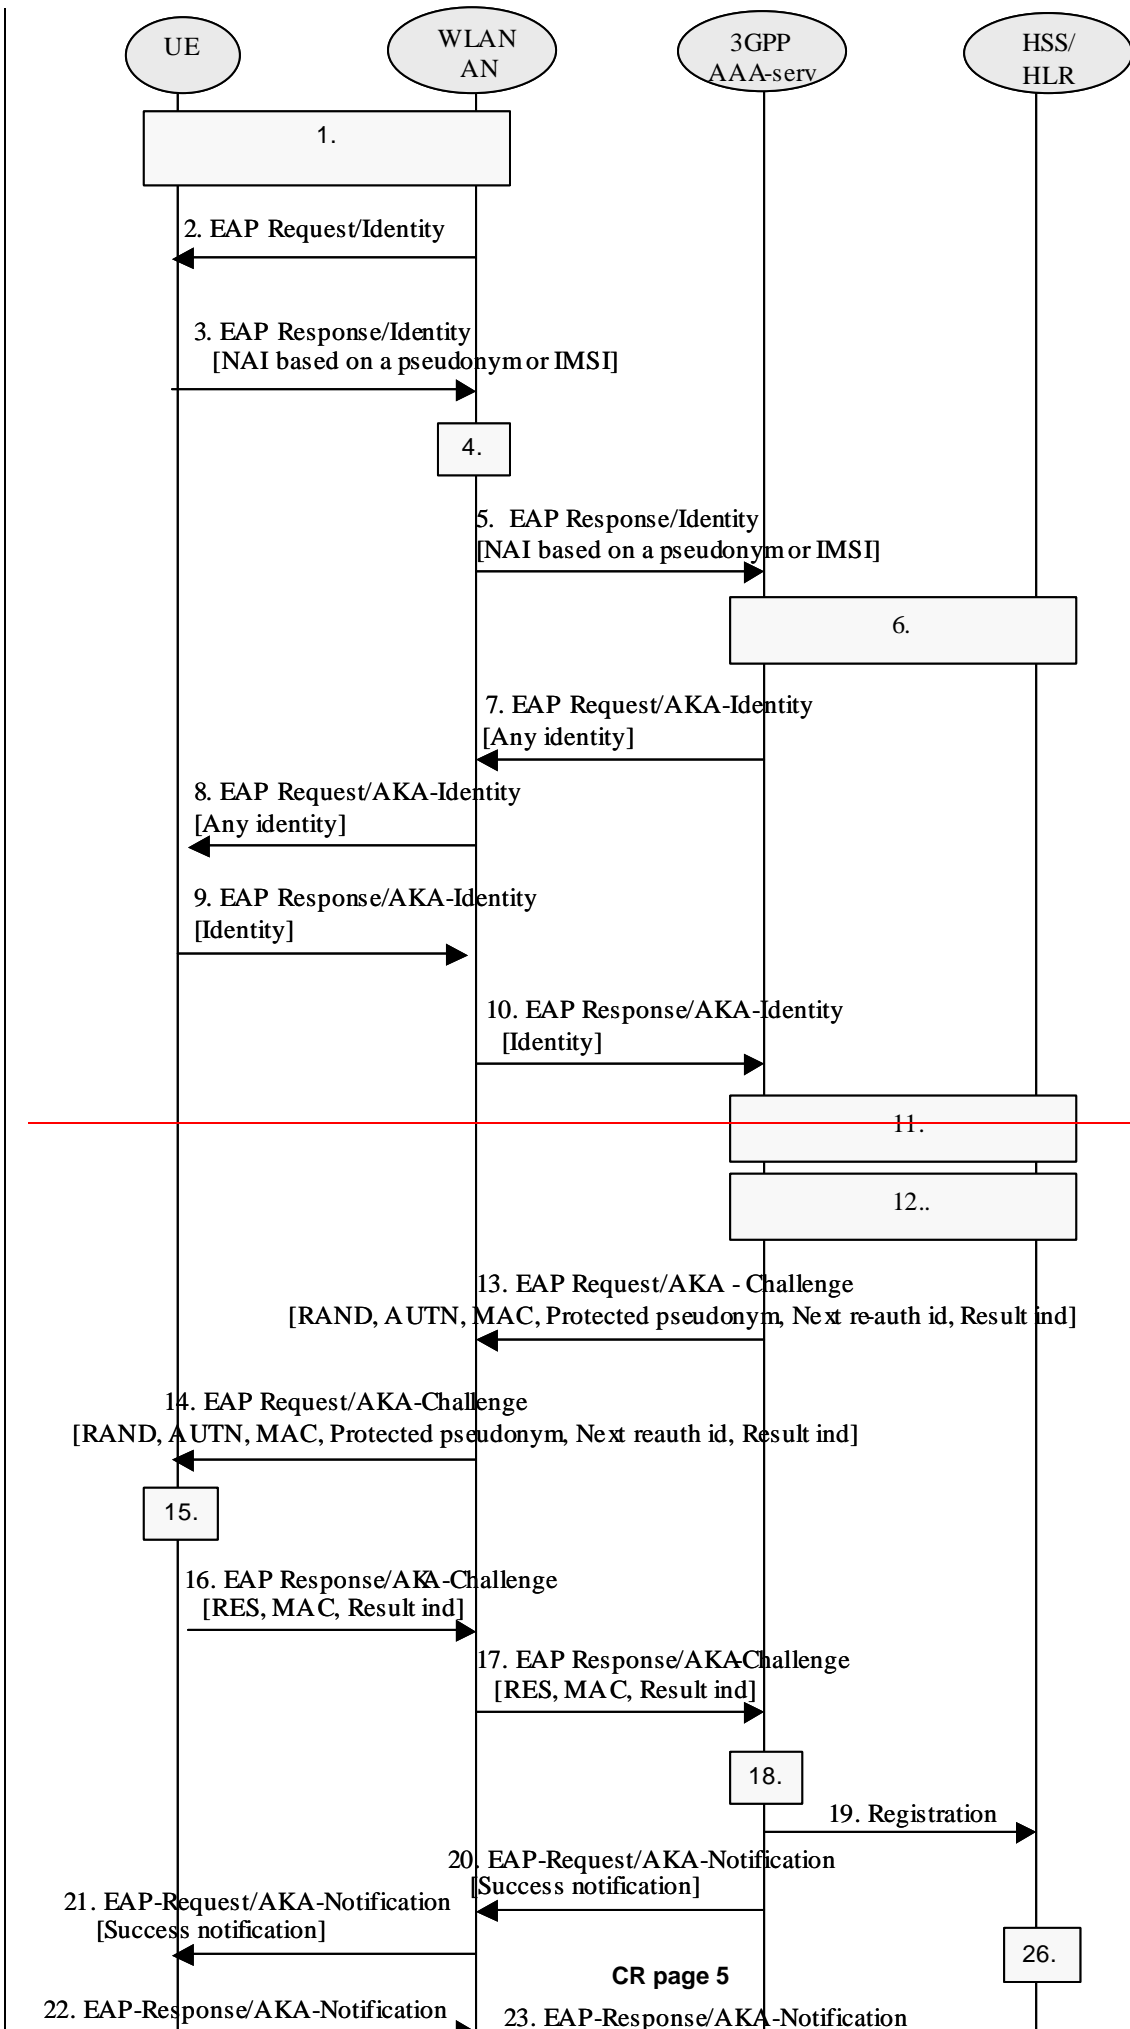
UE

WLAN AN

3GPP AAA-serv

HSS/ HLR

1.

2. EAP Request/Identity

3. EAP Response/Identity [NAI based on a pseudonym or IMSI]

4.

5. EAP Response/Identity [NAI based on a pseudonym or IMSI]

6.

7. EAP Request/AKA-Identity [Any identity]

8. EAP Request/AKA-Identity [Any identity]

9. EAP Response/AKA-Identity [Identity]

10. EAP Response/AKA-Identity [Identity]

11.

12..

13. EAP Request/AKA - Challenge [RAND, AUTN, MAC, Protected pseudonym, Next re-auth id, Result ind]

14. EAP Request/AKA-Challenge [RAND, AUTN, MAC, Protected pseudonym, Next reauth id, Result ind]

15.

16. EAP Response/AKA-Challenge [RES, MAC, Result ind]

17. EAP Response/AKA-Challenge [RES, MAC, Result ind]

18.

19. Registration

20. EAP-Request/AKA-Notification [Success notification]

21. EAP-Request/AKA-Notification [Success notification]

26.

CR page 5

22. EAP-Response/AKA-Notification

23. EAP-Response/AKA-Notification